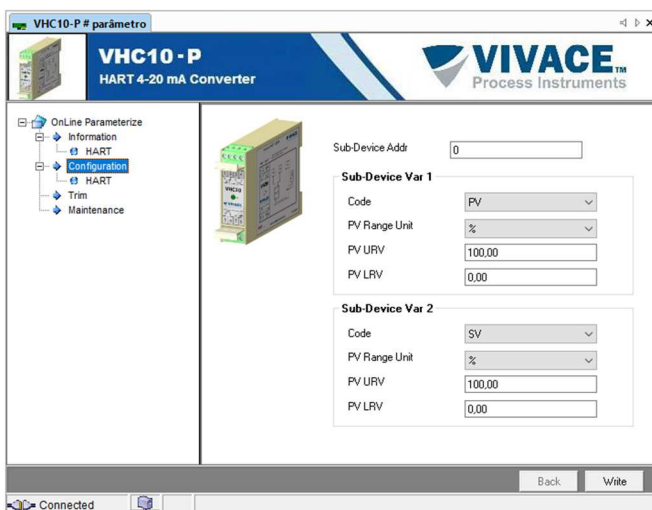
VHC10-P # parâmetro

VHC10-P
HART 4-20 mA Converter

VIVACE™
Process Instruments

OnLine Parameterize
Information
HART
Configuration
HART
Trim
Maintenance

VHC10

Sub-Device Addr 0

Sub-Device Var 1
Code PV
PV Range Unit %
PV URV 100,00
PV LRV 0,00

Sub-Device Var 2
Code SV
PV Range Unit %
PV URV 100,00
PV LRV 0,00

Back
Write

Connected